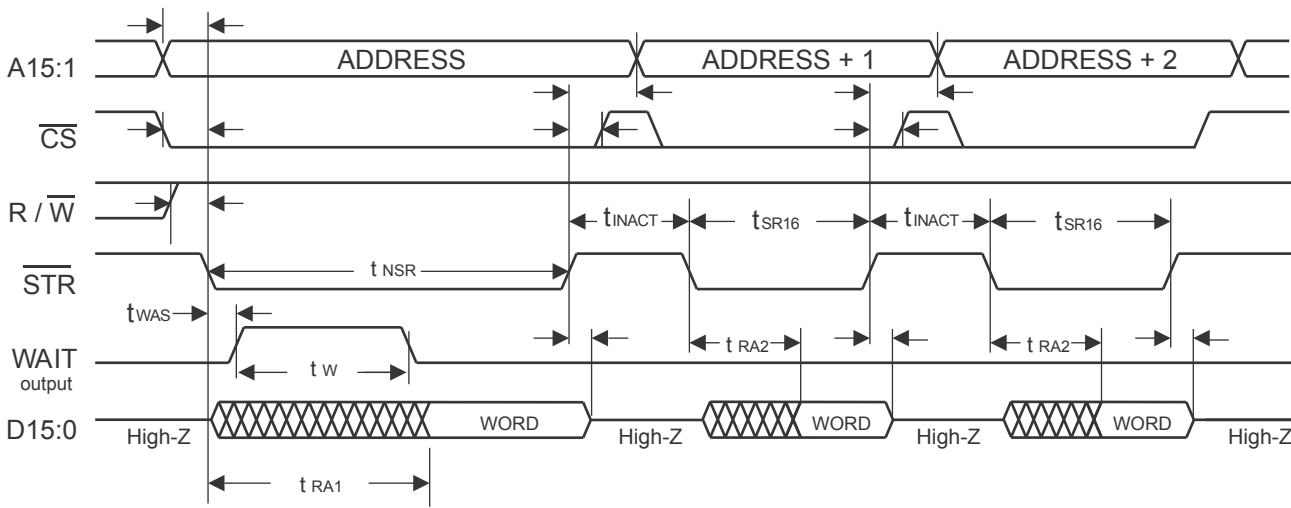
A15:1
ADDRESS
ADDRESS + 1
ADDRESS + 2
$\overline{CS}$
R / $\overline{W}$
$t_{INACT}$
$t_{SR16}$
$t_{INACT}$
$t_{SR16}$
$\overline{STR}$
$t_{NSR}$
$t_{WAS}$
WAIT
output
$t_{W}$
$t_{RA2}$
$t_{RA2}$
D15:0
WORD
WORD
WORD
High-Z
High-Z
High-Z
High-Z
$t_{RA1}$